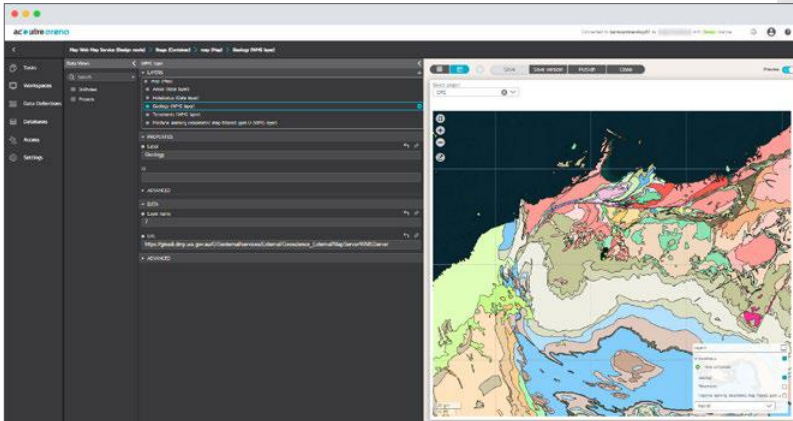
acQuire arena

Tasks
Workspaces
Data Definitions
Databases
Access
Settings

Map Web Map Service (Design mode) > Stage (Container) > map (Map) > Geology (WMS layer)

Data Views
Search
Ordnates
Projects

WMS layer
LAYERS
map (Map)
Assay (data layer)
Drillholes (Data layer)
Geology (WMS layer)
Tenements (WMS layer)
Prefecture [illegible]

PROPERTIES
Label
Geology
ADVANCED
DATA
Layer name
0
URL
https://geodl.dmp.wa.gov.au/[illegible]/MapServer/WMSServer
ADVANCED

Save
Save version
Publish
Close

Preview

Select project
DFC

Legend
Drillholes
Assay
Tenements
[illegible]